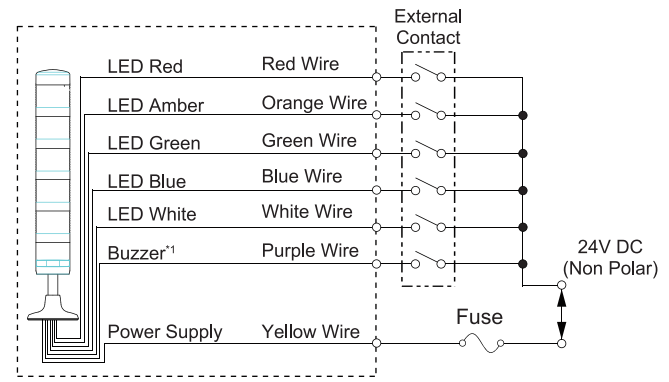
External Contact

LED Red
Red Wire

LED Amber
Orange Wire

LED Green
Green Wire

LED Blue
Blue Wire

LED White
White Wire

Buzzer$^{*1}$
Purple Wire

24V DC
(Non Polar)

Fuse

Power Supply
Yellow Wire